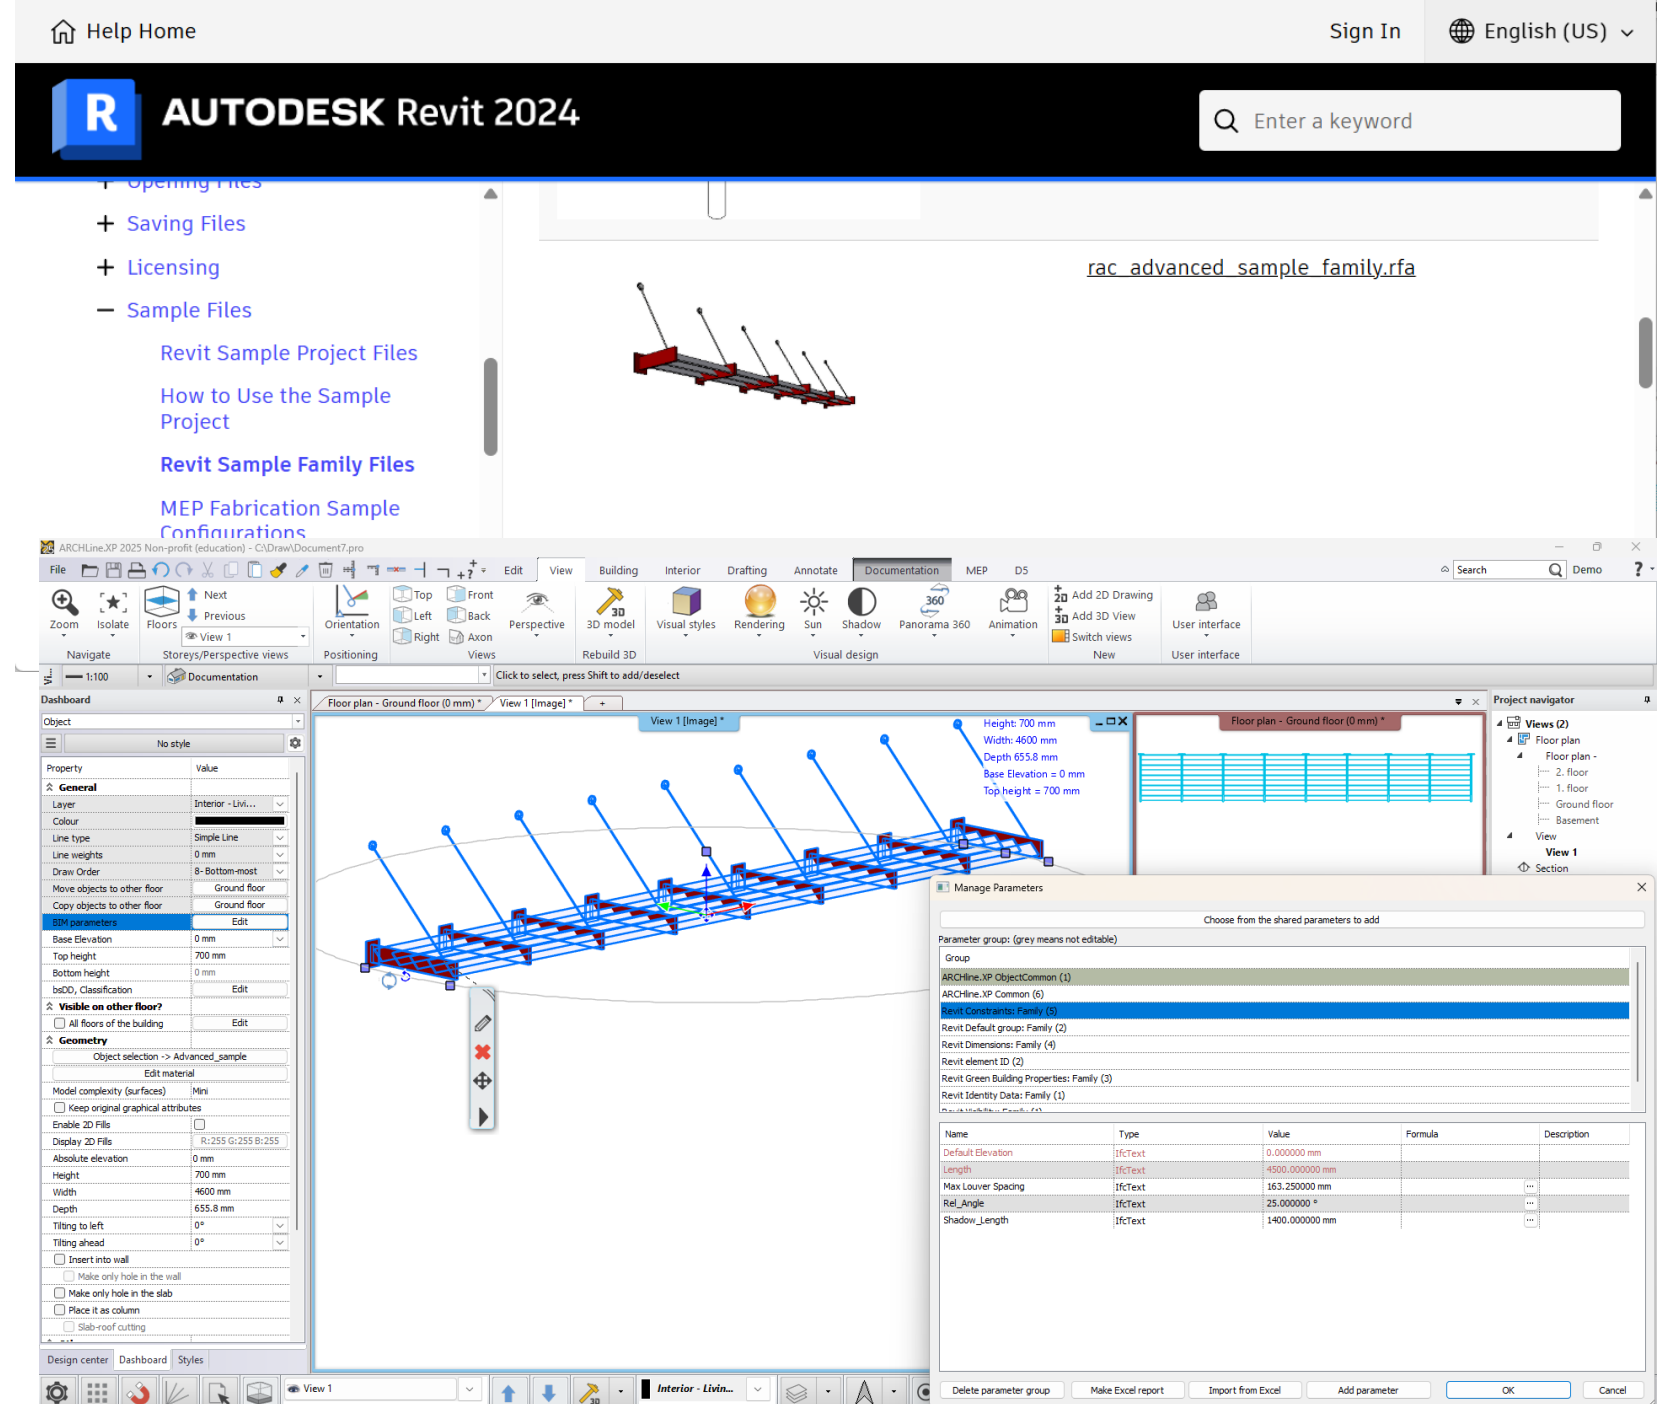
Help Home

Sign In

English (US)

AUTODESK Revit 2024

Enter a keyword

+ Saving Files

+ Licensing

− Sample Files

Revit Sample Project Files

How to Use the Sample Project

Revit Sample Family Files

MEP Fabrication Sample Configurations

rac_advanced_sample_family.rfa

ARCHLine.XP 2025 Non-profit (education) - C:\Draw\Document7.pro

File Edit View Building Interior Drafting Annotate Documentation MEP D5

Search Demo

Zoom Isolate Floors Next Previous View 1 Orientation Top Left Right Front Back Axon Perspective 3D model Visual styles Rendering Sun Shadow Panorama 360 Animation Add 2D Drawing Add 3D View Switch views User interface

Navigate Storeys/Perspective views Positioning Views Rebuild 3D Visual design New User interface

1:100 Documentation Click to select, press Shift to add/deselect

Dashboard

Object

No style

| Property | Value |
|---|---|
| General | |
| Layer | Interior - Livi... |
| Colour | |
| Line type | Simple Line |
| Line weights | 0 mm |
| Draw Order | 8- Bottom-most |
| Move objects to other floor | Ground floor |
| Copy objects to other floor | Ground floor |
| BIM parameters | Edit |
| Base Elevation | 0 mm |
| Top height | 700 mm |
| Bottom height | 0 mm |
| bsDD, Classification | Edit |
| Visible on other floor? | |
| All floors of the building | Edit |
| Geometry | |
| Object selection -> Advanced_sample | |
| Edit material | |
| Model complexity (surfaces) | Mini |
| Keep original graphical attributes | |
| Enable 2D Fills | |
| Display 2D Fills | R:255 G:255 B:255 |
| Absolute elevation | 0 mm |
| Height | 700 mm |
| Width | 4600 mm |
| Depth | 655.8 mm |
| Tilting to left | 0° |
| Tilting ahead | 0° |
| Insert into wall | |
| Make only hole in the wall | |
| Make only hole in the slab | |
| Place it as column | |
| Slab-roof cutting | |

Design center Dashboard Styles

Floor plan - Ground floor (0 mm) * View 1 [Image] *

View 1 [Image] *

Height: 700 mm
Width: 4600 mm
Depth 655.8 mm
Base Elevation = 0 mm
Top height = 700 mm

Floor plan - Ground floor (0 mm) *

Project navigator

Views (2)
Floor plan
Floor plan -
2. floor
1. floor
Ground floor
Basement
View
View 1
Section

Manage Parameters

Choose from the shared parameters to add

Parameter group: (grey means not editable)

Group
ARCHline.XP ObjectCommon (1)
ARCHline.XP Common (6)
Revit Constraints: Family (5)
Revit Default group: Family (2)
Revit Dimensions: Family (4)
Revit element ID (2)
Revit Green Building Properties: Family (3)
Revit Identity Data: Family (1)

| Name | Type | Value | Formula | Description |
|---|---|---|---|---|
| Default Elevation | IfcText | 0.000000 mm | | |
| Length | IfcText | 4500.000000 mm | | |
| Max Louver Spacing | IfcText | 163.250000 mm | | |
| Rel_Angle | IfcText | 25.000000 ° | | |
| Shadow_Length | IfcText | 1400.000000 mm | | |

Delete parameter group Make Excel report Import from Excel Add parameter OK Cancel

View 1 Interior - Livin...